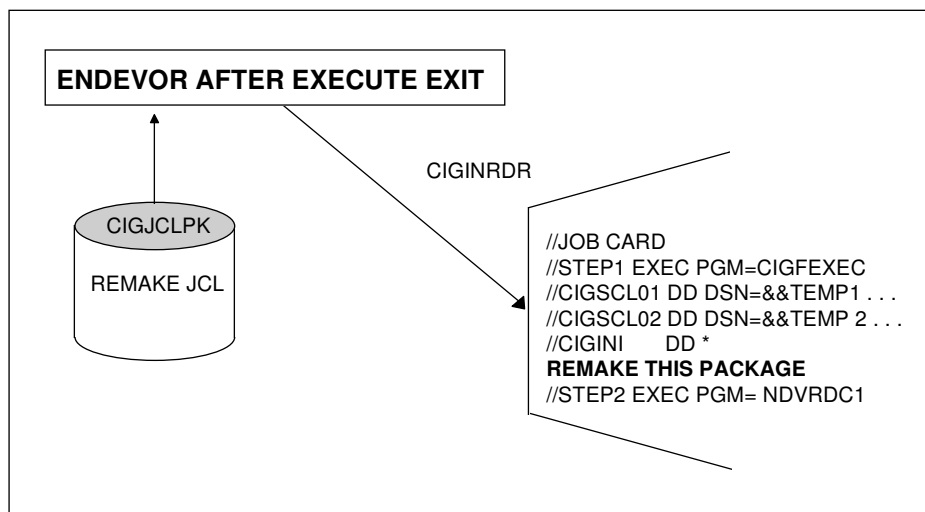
ENDEVOR AFTER EXECUTE EXIT

CIGJCLPK

REMAKE JCL

CIGINRDR

//JOB CARD
//STEP1 EXEC PGM=CIGFEXEC
//CIGSCL01 DD DSN=&&TEMP1 . . .
//CIGSCL02 DD DSN=&&TEMP 2 . . .
//CIGINI DD *
**REMAKE THIS PACKAGE**
//STEP2 EXEC PGM= NDVRDC1